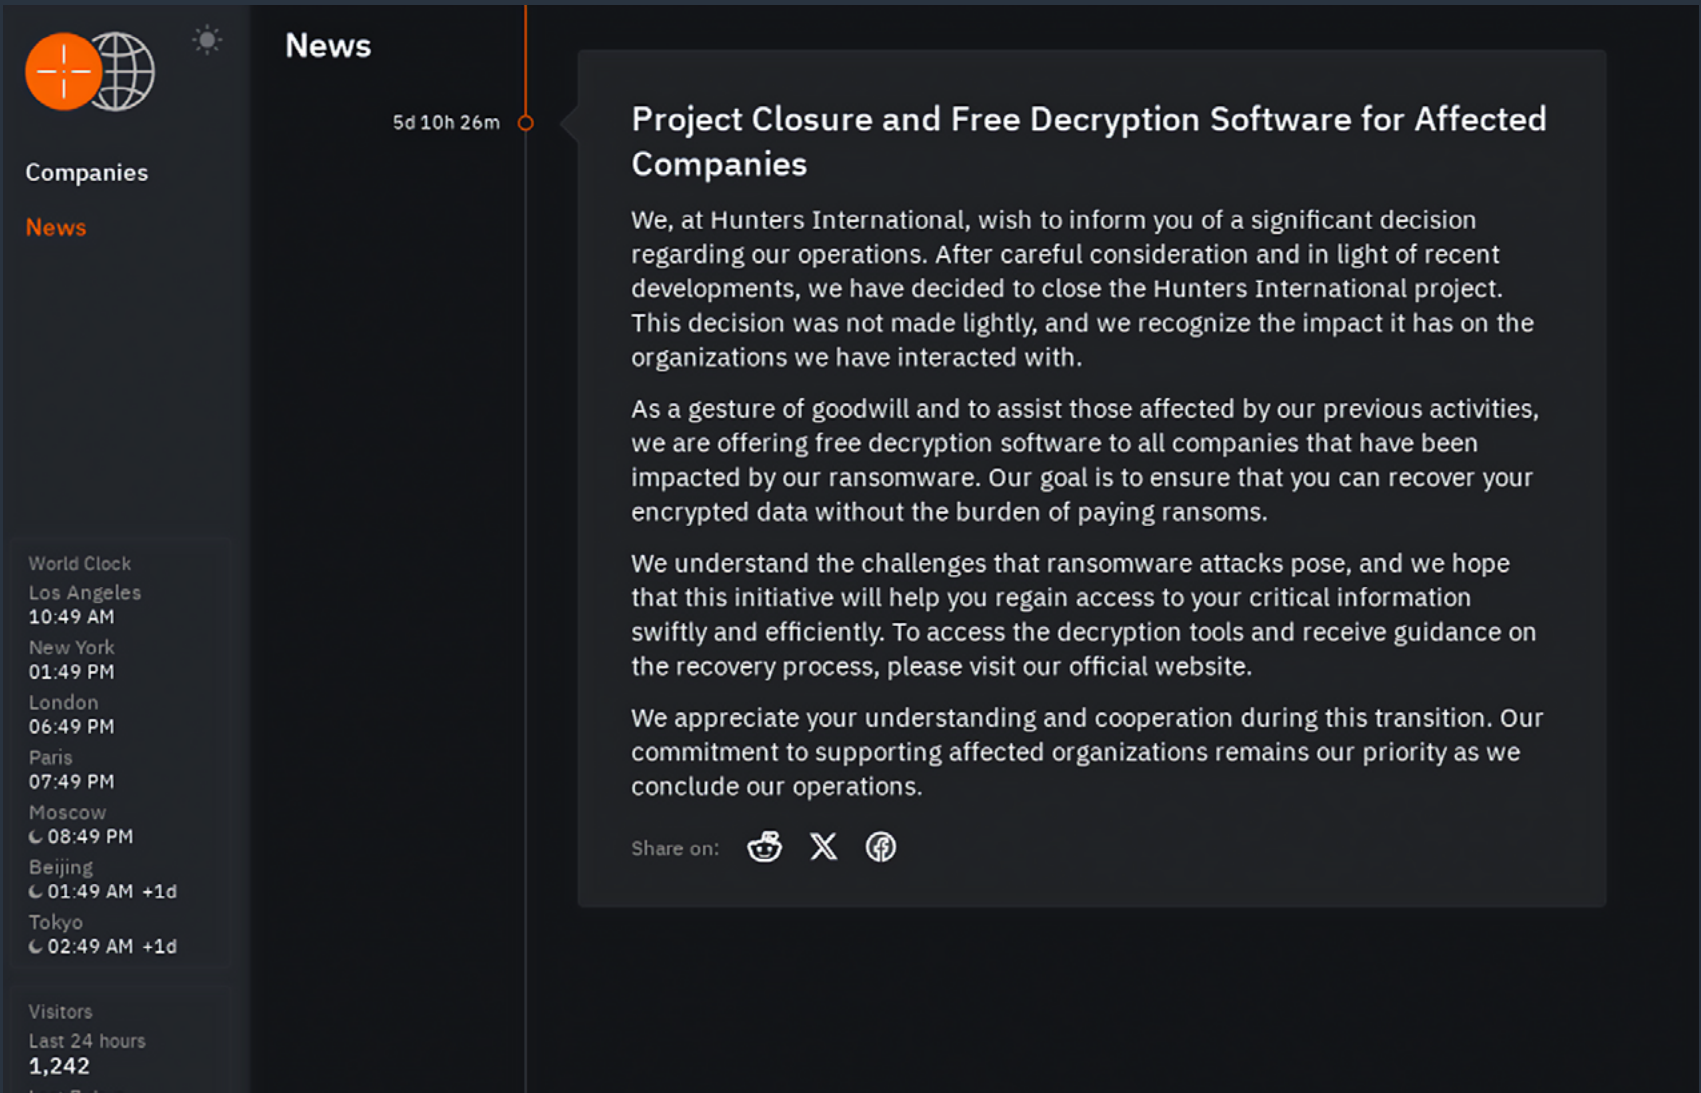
Companies

News

World Clock
Los Angeles
10:49 AM
New York
01:49 PM
London
06:49 PM
Paris
07:49 PM
Moscow
08:49 PM
Beijing
01:49 AM +1d
Tokyo
02:49 AM +1d

Visitors
Last 24 hours
1,242

News

5d 10h 26m

Project Closure and Free Decryption Software for Affected Companies

We, at Hunters International, wish to inform you of a significant decision regarding our operations. After careful consideration and in light of recent developments, we have decided to close the Hunters International project. This decision was not made lightly, and we recognize the impact it has on the organizations we have interacted with.

As a gesture of goodwill and to assist those affected by our previous activities, we are offering free decryption software to all companies that have been impacted by our ransomware. Our goal is to ensure that you can recover your encrypted data without the burden of paying ransoms.

We understand the challenges that ransomware attacks pose, and we hope that this initiative will help you regain access to your critical information swiftly and efficiently. To access the decryption tools and receive guidance on the recovery process, please visit our official website.

We appreciate your understanding and cooperation during this transition. Our commitment to supporting affected organizations remains our priority as we conclude our operations.

Share on: